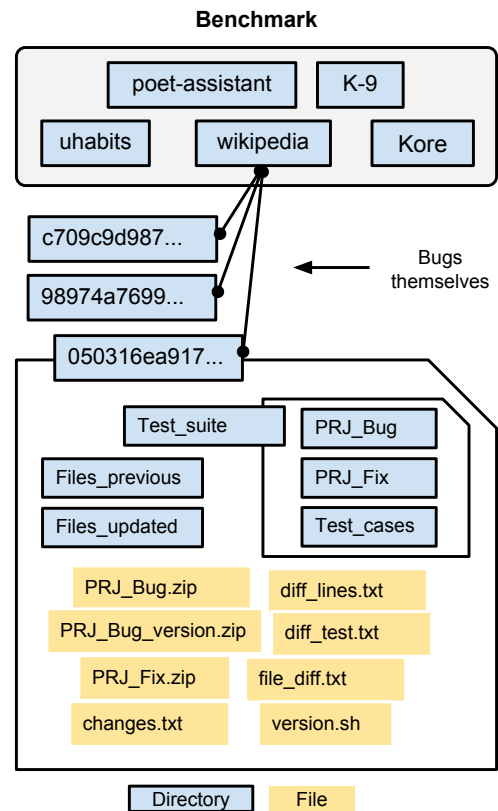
Benchmark

poet-assistant
K-9
uhabits
wikipedia
Kore

c709c9d987...
98974a7699...
050316ea917...

Bugs themselves

Test_suite
PRJ_Bug
PRJ_Fix
Test_cases
Files_previous
Files_updated

PRJ_Bug.zip
diff_lines.txt
PRJ_Bug_version.zip
diff_test.txt
PRJ_Fix.zip
file_diff.txt
changes.txt
version.sh

Directory
File